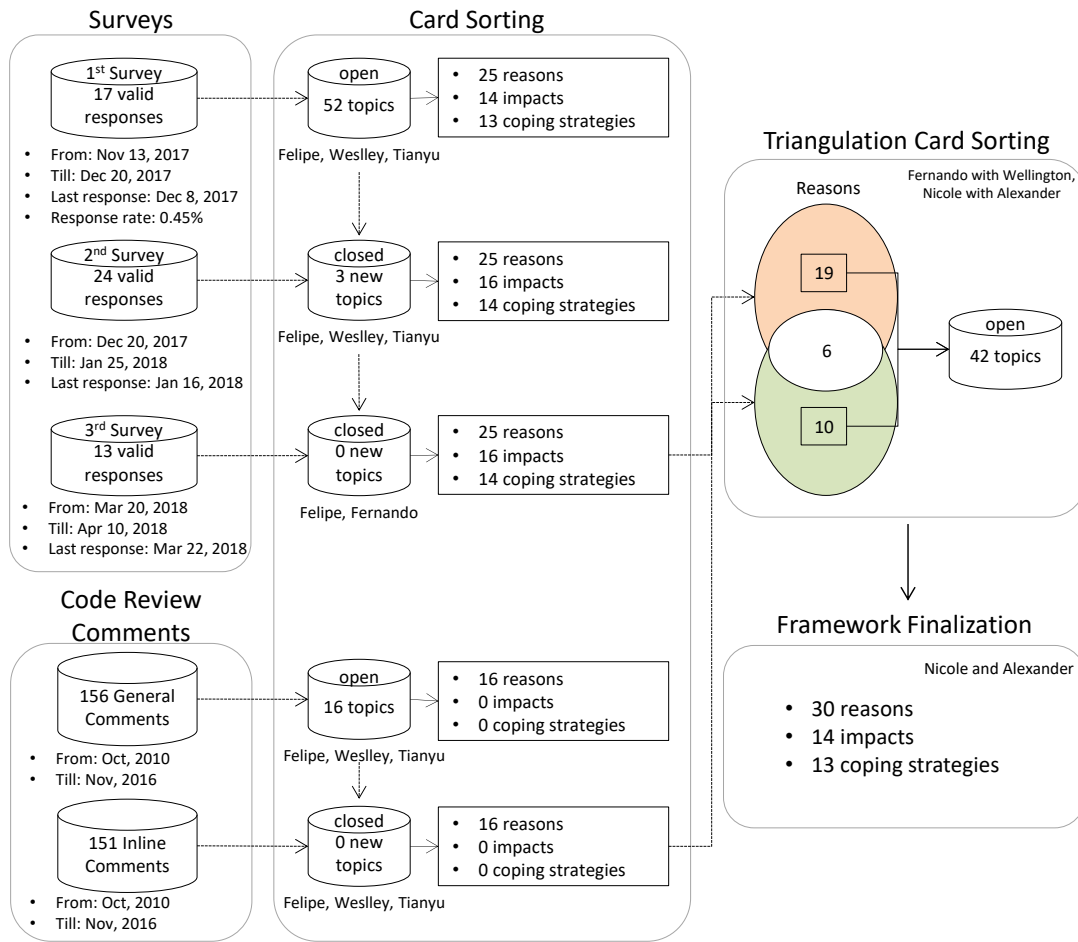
Surveys

1$^{st}$ Survey
17 valid responses

- From: Nov 13, 2017
- Till: Dec 20, 2017
- Last response: Dec 8, 2017
- Response rate: 0.45%

2$^{nd}$ Survey
24 valid responses

- From: Dec 20, 2017
- Till: Jan 25, 2018
- Last response: Jan 16, 2018

3$^{rd}$ Survey
13 valid responses

- From: Mar 20, 2018
- Till: Apr 10, 2018
- Last response: Mar 22, 2018

Code Review Comments

156 General Comments

- From: Oct, 2010
- Till: Nov, 2016

151 Inline Comments

- From: Oct, 2010
- Till: Nov, 2016

Card Sorting

open
52 topics

- 25 reasons
- 14 impacts
- 13 coping strategies

Felipe, Weslley, Tianyu

closed
3 new topics

- 25 reasons
- 16 impacts
- 14 coping strategies

Felipe, Weslley, Tianyu

closed
0 new topics

- 25 reasons
- 16 impacts
- 14 coping strategies

Felipe, Fernando

open
16 topics

- 16 reasons
- 0 impacts
- 0 coping strategies

Felipe, Weslley, Tianyu

closed
0 new topics

- 16 reasons
- 0 impacts
- 0 coping strategies

Felipe, Weslley, Tianyu

Triangulation Card Sorting

Fernando with Wellington, Nicole with Alexander

Reasons

19

6

10

open
42 topics

Framework Finalization

Nicole and Alexander

- 30 reasons
- 14 impacts
- 13 coping strategies